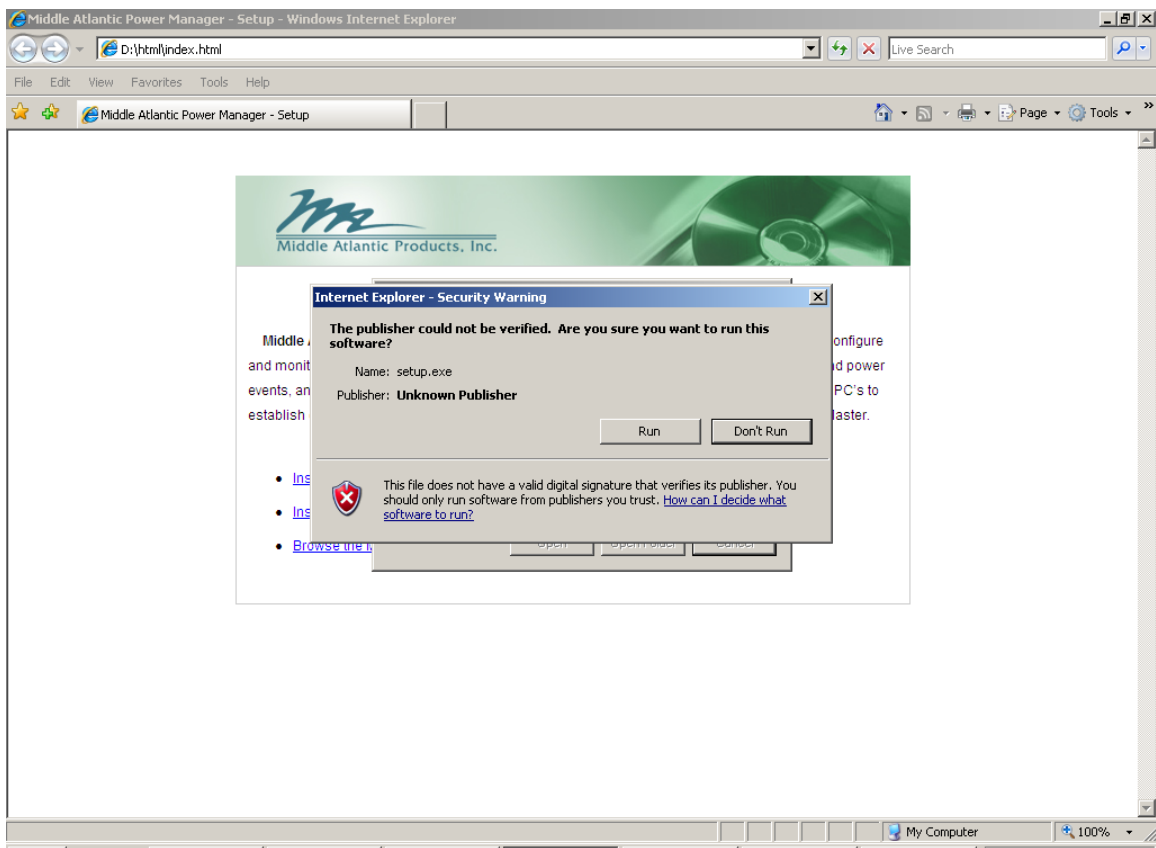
Middle Atlantic Power Manager - Setup - Windows Internet Explorer

D:\html\index.html

Live Search

File Edit View Favorites Tools Help

Middle Atlantic Power Manager - Setup

Page Tools

Middle Atlantic Products, Inc.

Middle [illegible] onfigure and monit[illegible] d power events, an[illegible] PC's to establish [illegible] aster.

- Ins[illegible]
- Ins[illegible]
- Browse the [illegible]

Internet Explorer - Security Warning

The publisher could not be verified. Are you sure you want to run this software?

Name: setup.exe

Publisher: Unknown Publisher

Run Don't Run

This file does not have a valid digital signature that verifies its publisher. You should only run software from publishers you trust. How can I decide what software to run?

My Computer

100%